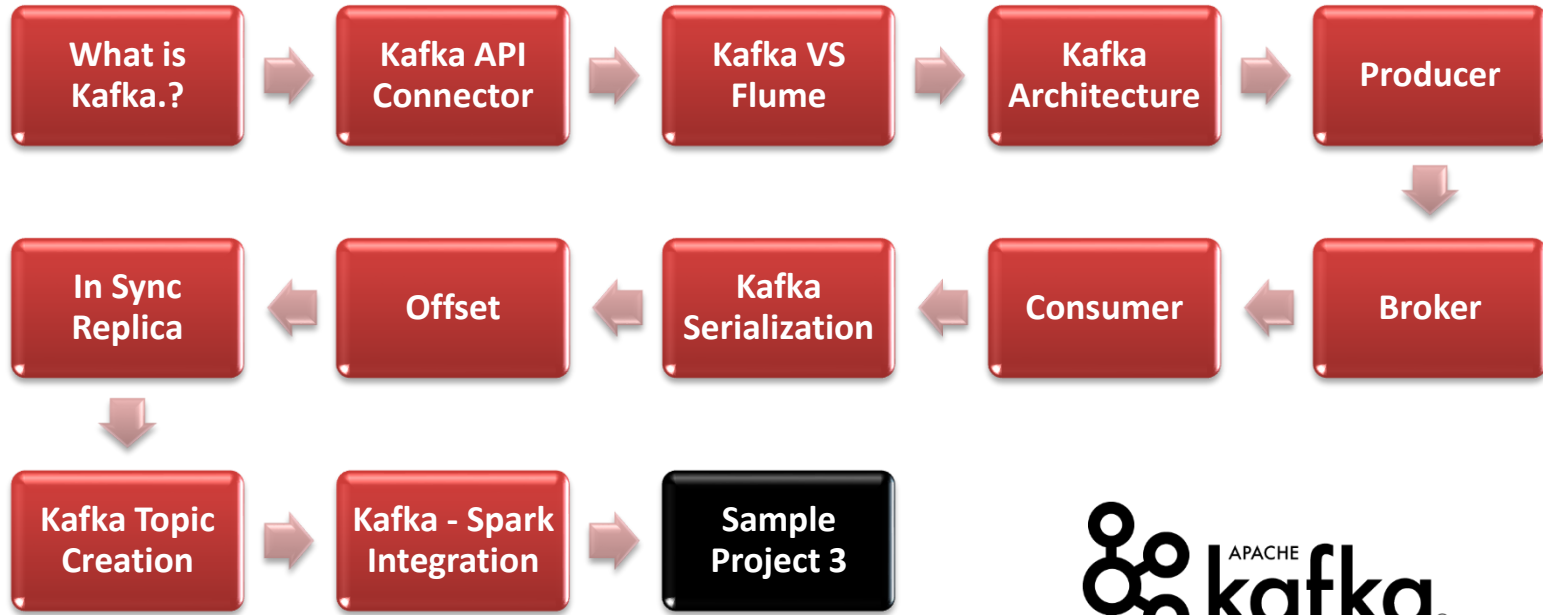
What is Kafka.?

Kafka API Connector

Kafka VS Flume

Kafka Architecture

Producer

Broker

Consumer

Kafka Serialization

Offset

In Sync Replica

Kafka Topic Creation

Kafka - Spark Integration

Sample Project 3

APACHE kafka